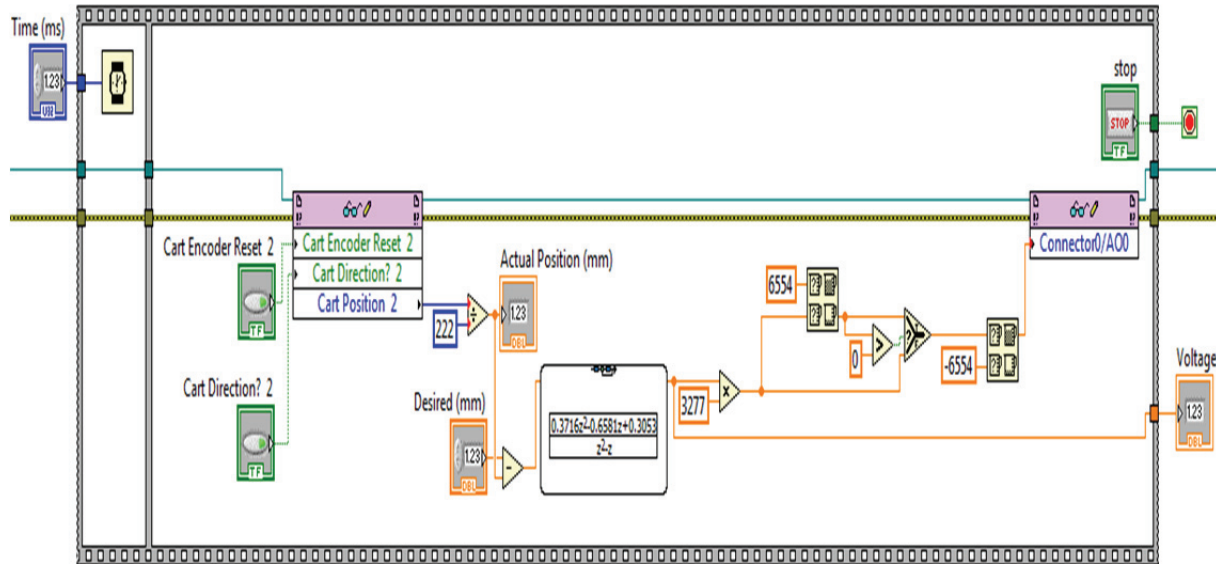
Time (ms)

123

U32

stop

STOP

TF

Cart Encoder Reset 2

Cart Direction? 2

Cart Position 2

Connector0/AO0

Cart Encoder Reset 2

TF

Actual Position (mm)

123

DBL

222

6554

0

-6554

Voltage

123

DBL

Cart Direction? 2

TF

Desired (mm)

123

DBL

3277

$\frac{0.3716z^2-0.6581z+0.3053}{z^2-z}$